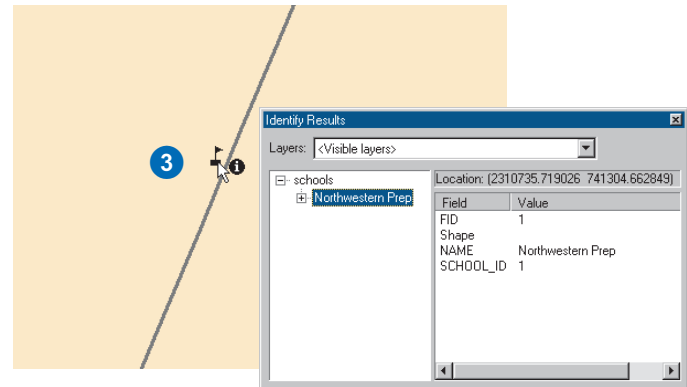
3

Identify Results

Layers: <Visible layers>

schools
Northwestern Prep

Location: (2310735.719026 741304.662849)

| Field | Value |
|---|---|
| FID | 1 |
| Shape | |
| NAME | Northwestern Prep |
| SCHOOL_ID | 1 |